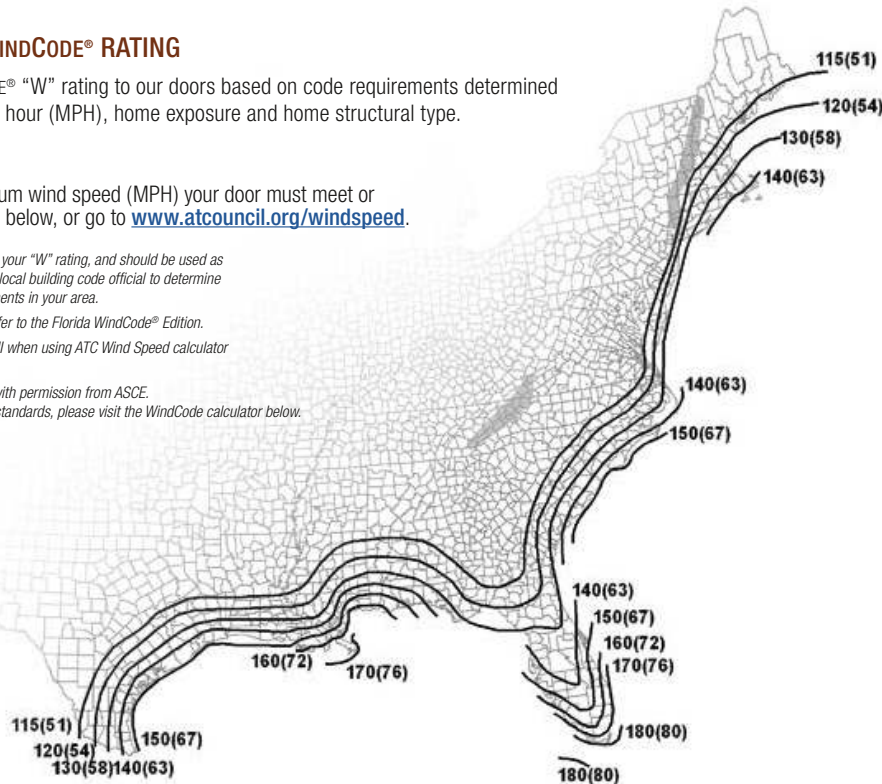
INDCODE® RATING

E® "W" rating to our doors based on code requirements determined hour (MPH), home exposure and home structural type.

um wind speed (MPH) your door must meet or below, or go to www.atcouncil.org/windspeed.

your "W" rating, and should be used as local building code official to determine ents in your area.

fer to the Florida WindCode® Edition.

l when using ATC Wind Speed calculator

with permission from ASCE.
tandards, please visit the WindCode calculator below.

115(51)
120(54)
130(58)
140(63)
140(63)
150(67)
140(63)
150(67)
160(72)
170(76)
160(72)
170(76)
180(80)
180(80)
115(51)
120(54)
130(58)
140(63)
150(67)